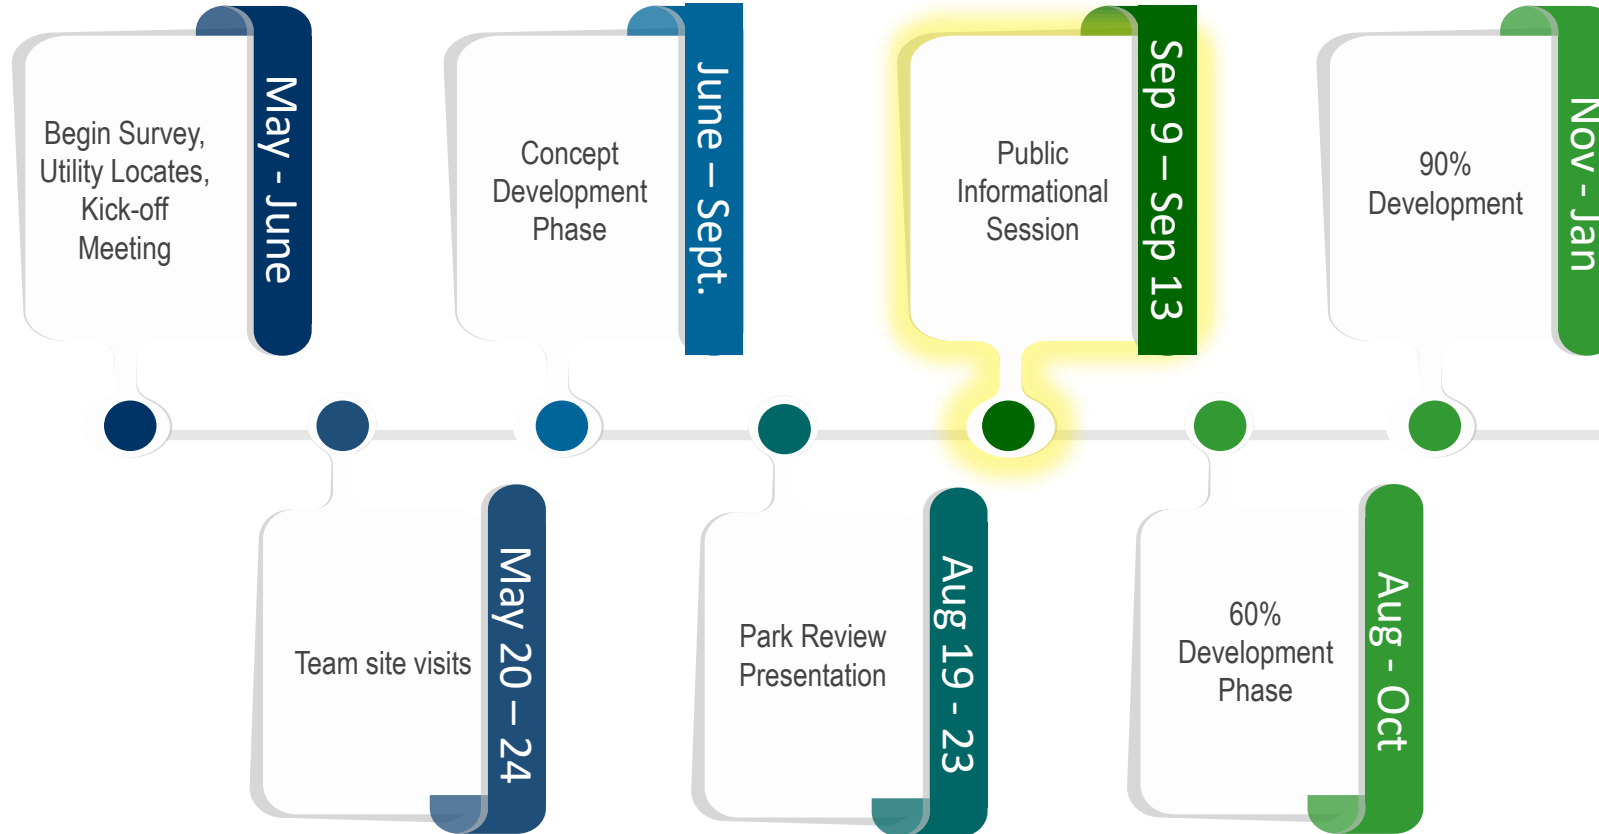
Begin Survey, Utility Locates, Kick-off Meeting

May - June

Concept Development Phase

June – Sept.

Public Informational Session

Sep 9 – Sep 13

90% Development

Nov - Jan

Team site visits

May 20 – 24

Park Review Presentation

Aug 19 - 23

60% Development Phase

Aug - Oct